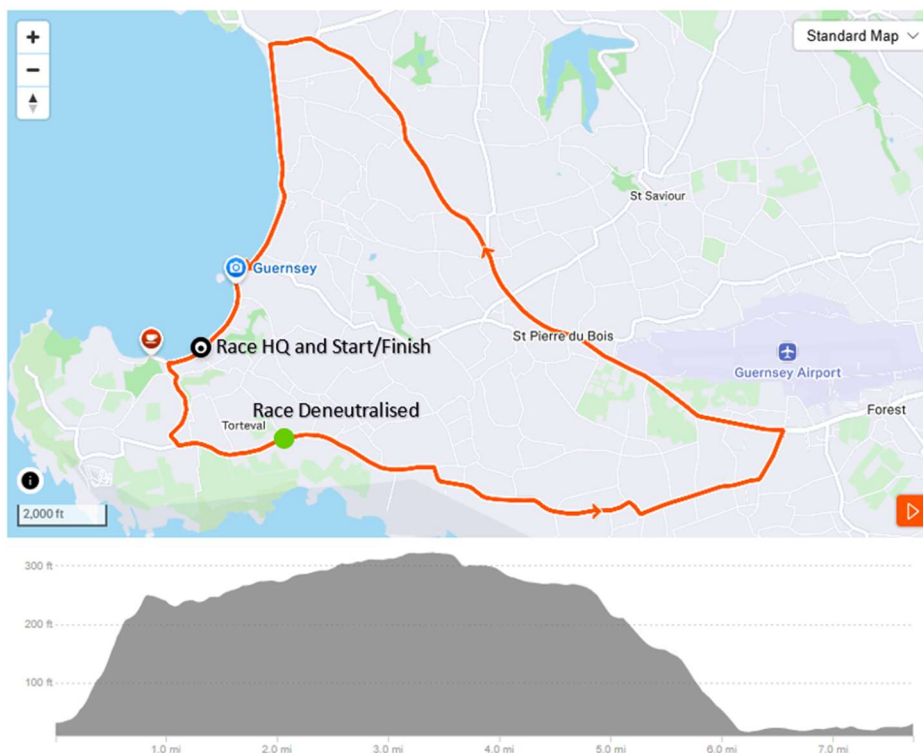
+
−
Standard Map
St Saviour
Guernsey
Race HQ and Start/Finish
St Pierre du Bois
Guernsey Airport
Race Deneutralised
Torteval
Forest
2,000 ft
300 ft
200 ft
100 ft
1.0 mi
2.0 mi
3.0 mi
4.0 mi
5.0 mi
6.0 mi
7.0 mi